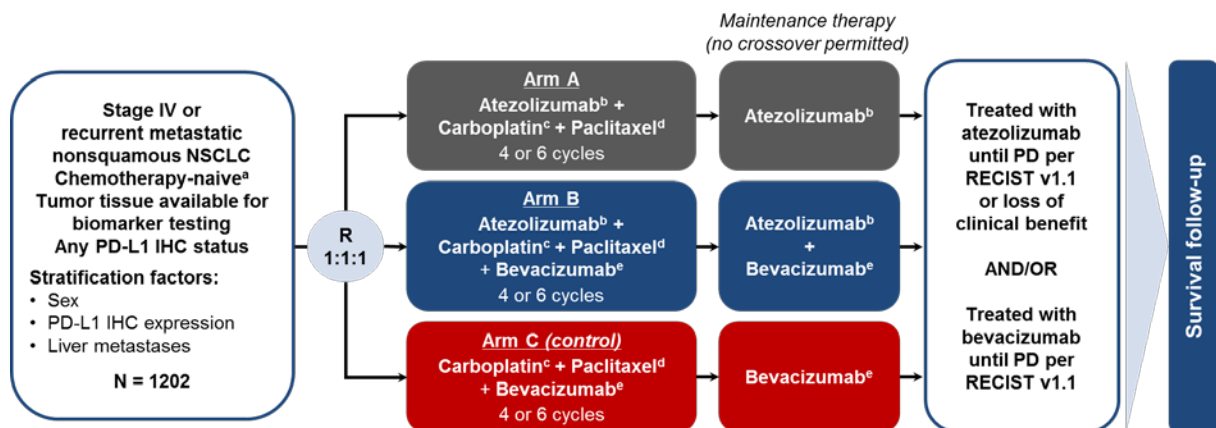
Stage IV or recurrent metastatic nonsquamous NSCLC
Chemotherapy-naive$^a$
Tumor tissue available for biomarker testing
Any PD-L1 IHC status

Stratification factors:
• Sex
• PD-L1 IHC expression
• Liver metastases

N = 1202

R
1:1:1

Maintenance therapy
(no crossover permitted)

Arm A
Atezolizumab$^b$ +
Carboplatin$^c$ + Paclitaxel$^d$
4 or 6 cycles

Atezolizumab$^b$

Arm B
Atezolizumab$^b$ +
Carboplatin$^c$ + Paclitaxel$^d$
+ Bevacizumab$^e$
4 or 6 cycles

Atezolizumab$^b$
+
Bevacizumab$^e$

Arm C (control)
Carboplatin$^c$ + Paclitaxel$^d$
+ Bevacizumab$^e$
4 or 6 cycles

Bevacizumab$^e$

Treated with atezolizumab until PD per RECIST v1.1 or loss of clinical benefit

AND/OR

Treated with bevacizumab until PD per RECIST v1.1

Survival follow-up